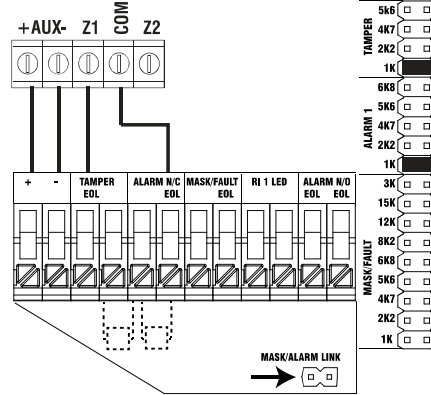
+AUX- Z1 COM Z2

+ - TAMPER EOL ALARM N/C EOL MASK/FAULT EOL RI 1 LED ALARM N/O EOL EOL

MASK/ALARM LINK

TAMPER
5K6
4K7
2K2
1K

ALARM 1
6K8
5K6
4K7
2K2
1K

MASK/FAULT
3K
15K
12K
8K2
6K8
5K6
4K7
2K2
1K